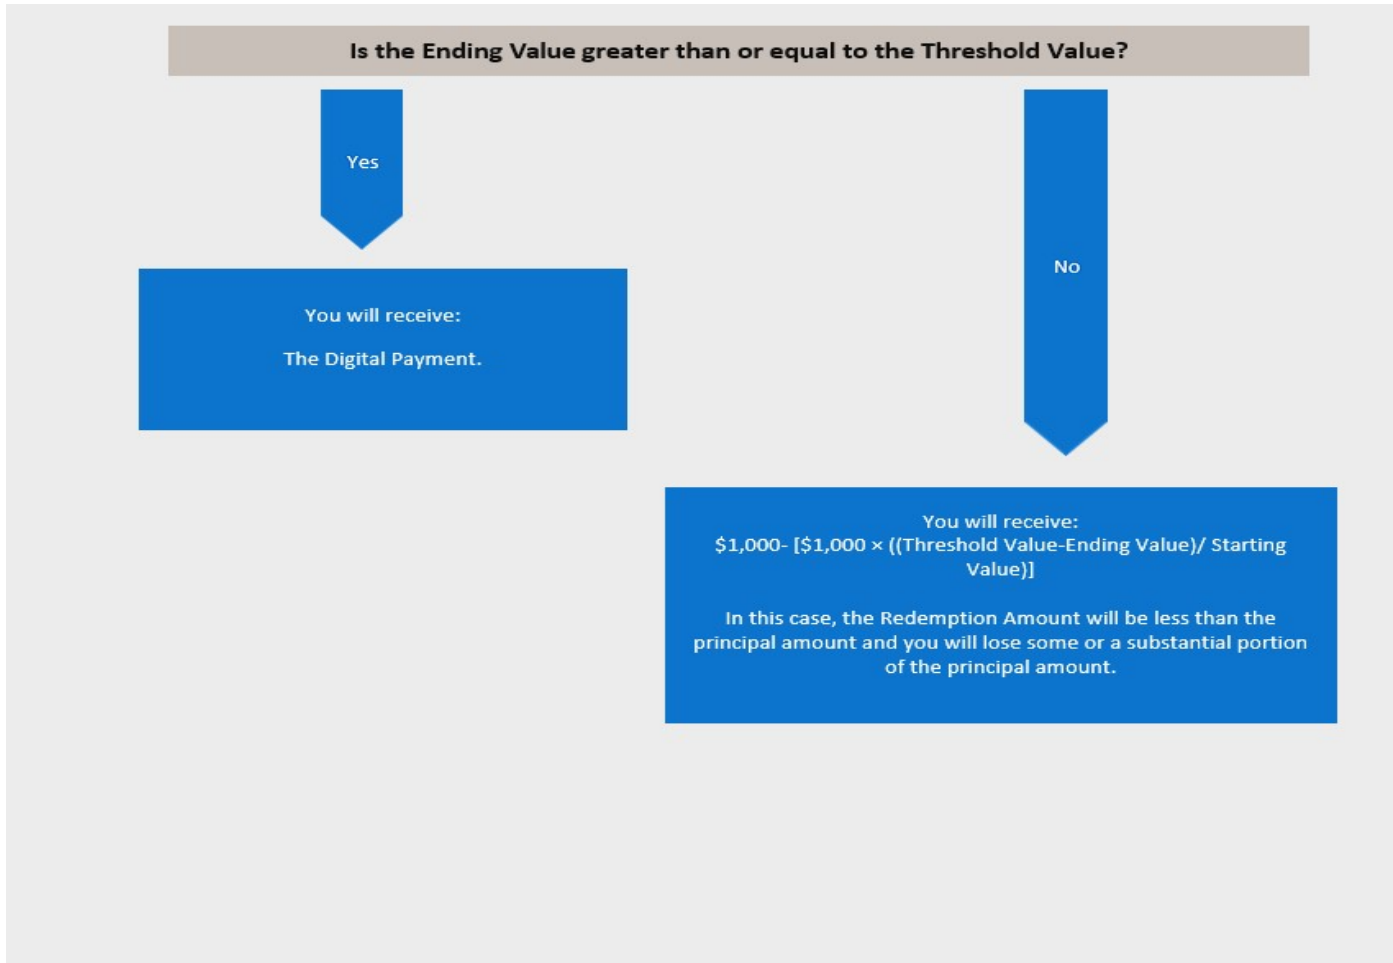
Is the Ending Value greater than or equal to the Threshold Value?

Yes

You will receive:

The Digital Payment.

No

You will receive:
\$1,000- [\$1,000 × ((Threshold Value-Ending Value)/ Starting Value)]

In this case, the Redemption Amount will be less than the principal amount and you will lose some or a substantial portion of the principal amount.